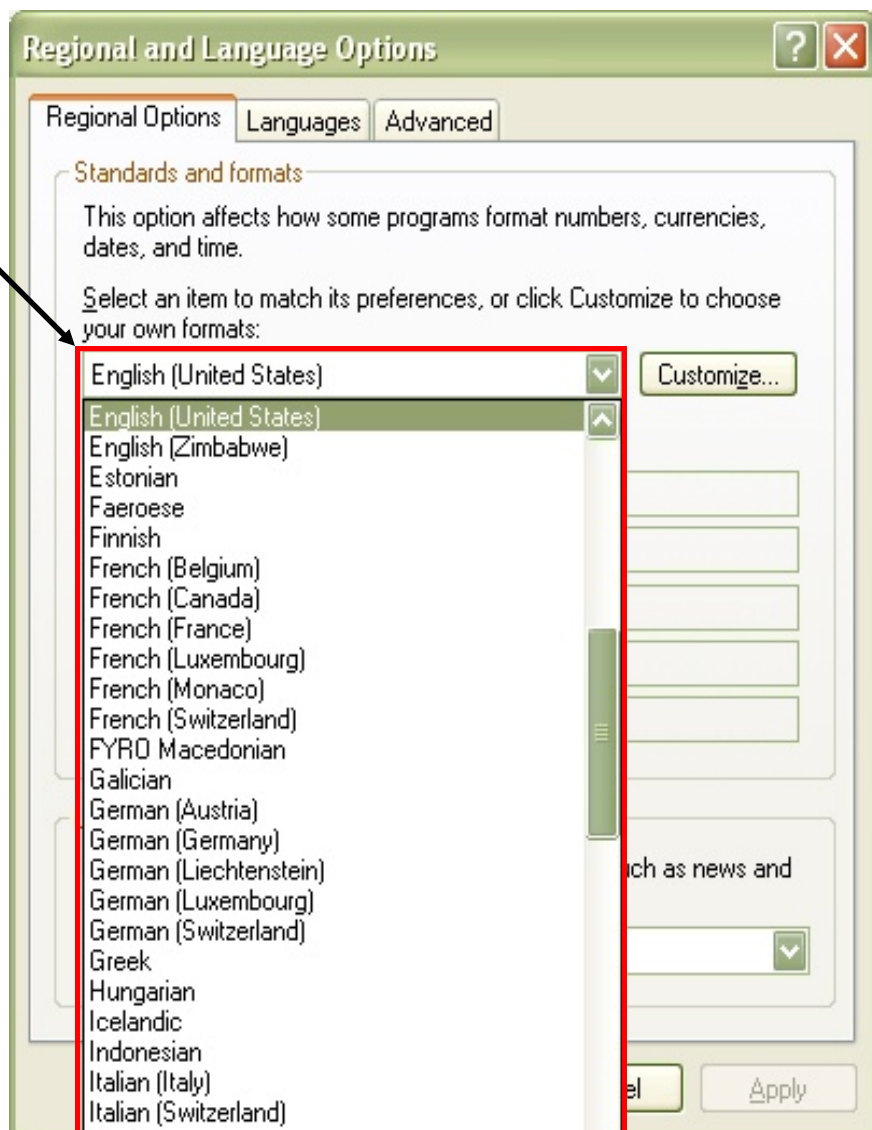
Regional and Language Options

?

Regional Options | Languages | Advanced

Standards and formats

This option affects how some programs format numbers, currencies, dates, and time.

Select an item to match its preferences, or click Customize to choose your own formats:

English (United States)

Customize...

English (United States)
English (Zimbabwe)
Estonian
Faeroese
Finnish
French (Belgium)
French (Canada)
French (France)
French (Luxembourg)
French (Monaco)
French (Switzerland)
FYRO Macedonian
Galician
German (Austria)
German (Germany)
German (Liechtenstein)
German (Luxembourg)
German (Switzerland)
Greek
Hungarian
Icelandic
Indonesian
Italian (Italy)
Italian (Switzerland)

ich as news and

el

Apply